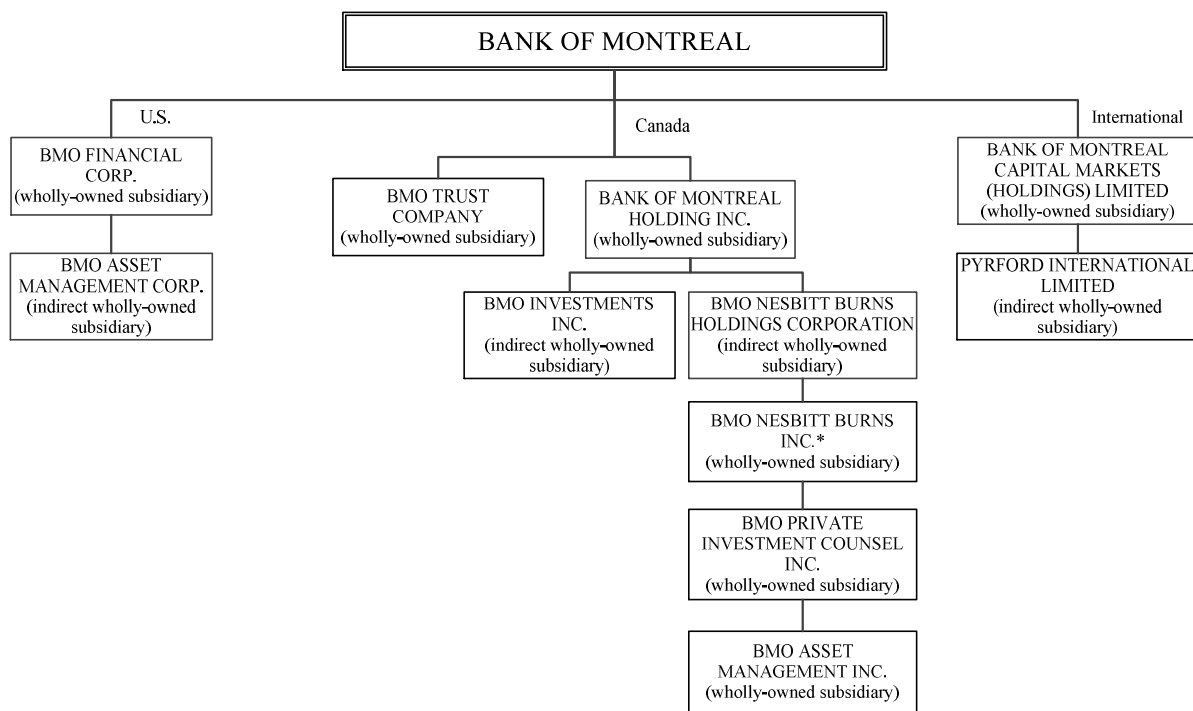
BANK OF MONTREAL

U.S.

BMO FINANCIAL CORP.
(wholly-owned subsidiary)

BMO ASSET MANAGEMENT CORP.
(indirect wholly-owned subsidiary)

Canada

BMO TRUST COMPANY
(wholly-owned subsidiary)

BANK OF MONTREAL HOLDING INC.
(wholly-owned subsidiary)

BMO INVESTMENTS INC.
(indirect wholly-owned subsidiary)

BMO NESBITT BURNS HOLDINGS CORPORATION
(indirect wholly-owned subsidiary)

BMO NESBITT BURNS INC.*
(wholly-owned subsidiary)

BMO PRIVATE INVESTMENT COUNSEL INC.
(wholly-owned subsidiary)

BMO ASSET MANAGEMENT INC.
(wholly-owned subsidiary)

International

BANK OF MONTREAL CAPITAL MARKETS (HOLDINGS) LIMITED
(wholly-owned subsidiary)

PYRFORD INTERNATIONAL LIMITED
(indirect wholly-owned subsidiary)